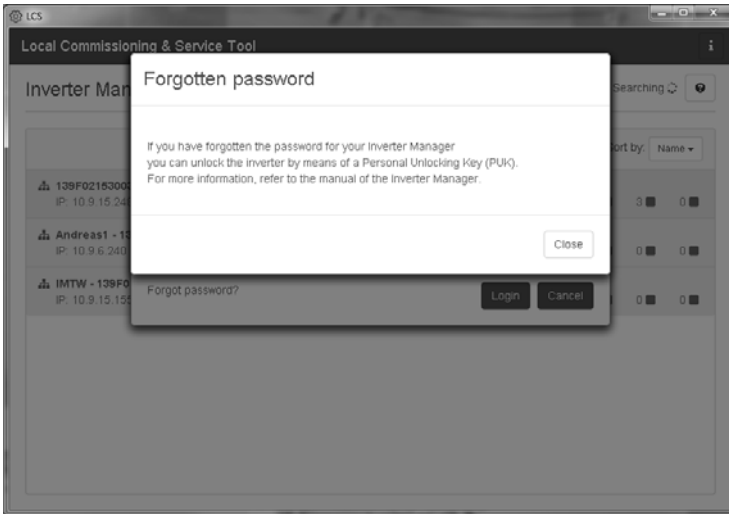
LCS

Local Commissioning & Service Tool

Inverter Man

Searching

ort by: Name

139F0215300
IP: 10.9.15.24

Andreas1 - 1
IP: 10.9.6.240

IMTW - 139F0
IP: 10.9.15.15

3 0

0 0

0 0

Forgotten password

If you have forgotten the password for your Inverter Manager you can unlock the inverter by means of a Personal Unlocking Key (PUK). For more information, refer to the manual of the Inverter Manager.

Close

Forgot password?

Login Cancel